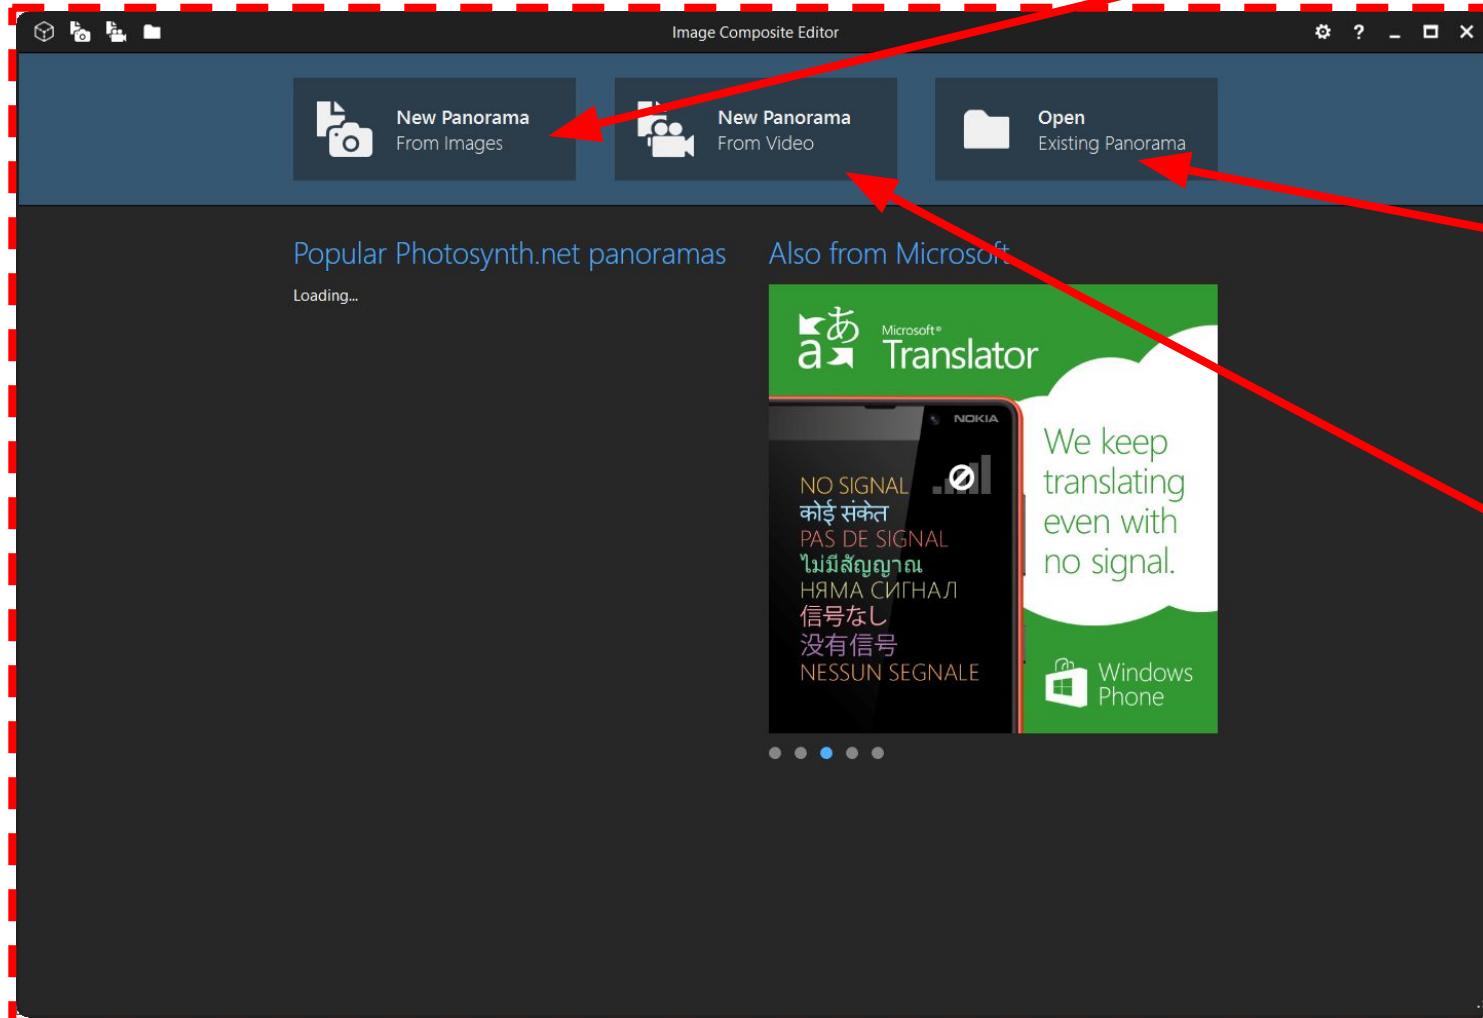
Image Composite Editor

New Panorama
From Images

New Panorama
From Video

Open
Existing Panorama

Popular Photosynth.net panoramas

Loading...

Also from Microsoft

Microsoft®
Translator

NOKIA

NO SIGNAL
कोई संकेत
PAS DE SIGNAL
ไม่มีสัญญาณ
НЯМА СИГНАЛ
信号なし
没有信号
NESSUN SEGNALE

We keep translating even with no signal.

Windows Phone